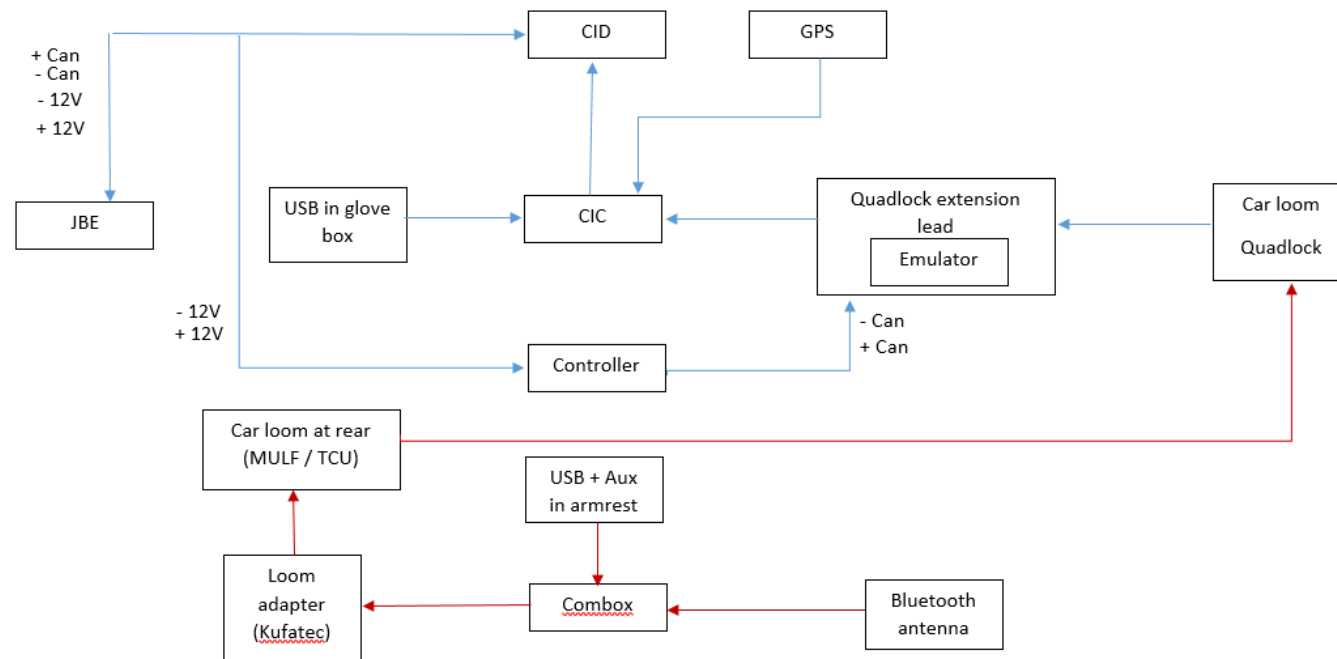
+ Can
- Can
- 12V
+ 12V

CID

GPS

JBE

USB in glove box

CIC

Quadlock extension lead

Emulator

Car loom

Quadlock

- 12V
+ 12V

Controller

- Can
+ Can

Car loom at rear (MULF / TCU)

USB + Aux in armrest

Loom adapter (Kufatec)

Combox

Bluetooth antenna